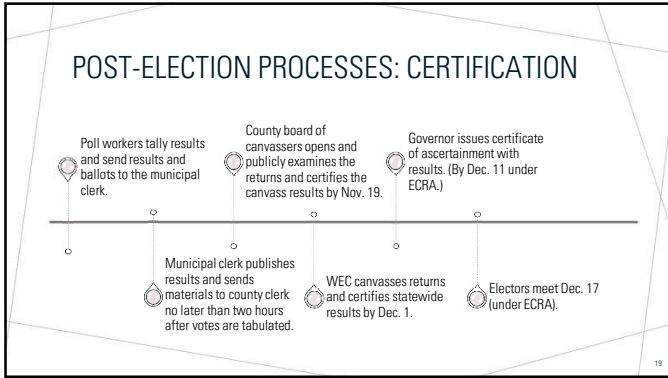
POST-ELECTION PROCESSES: CERTIFICATION

Poll workers tally results and send results and ballots to the municipal clerk.

County board of canvassers opens and publicly examines the returns and certifies the canvass results by Nov. 19.

Governor issues certificate of ascertainment with results. (By Dec. 11 under ECRA.)

Municipal clerk publishes results and sends materials to county clerk no later than two hours after votes are tabulated.

WEC canvasses returns and certifies statewide results by Dec. 1.

Electors meet Dec. 17 (under ECRA).

19